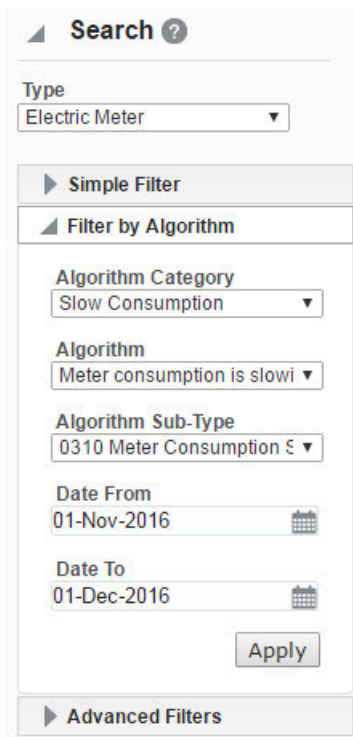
Search ?

Type
Electric Meter

Simple Filter

Filter by Algorithm

Algorithm Category
Slow Consumption

Algorithm
Meter consumption is slowi

Algorithm Sub-Type
0310 Meter Consumption S

Date From
01-Nov-2016

Date To
01-Dec-2016

Apply

Advanced Filters